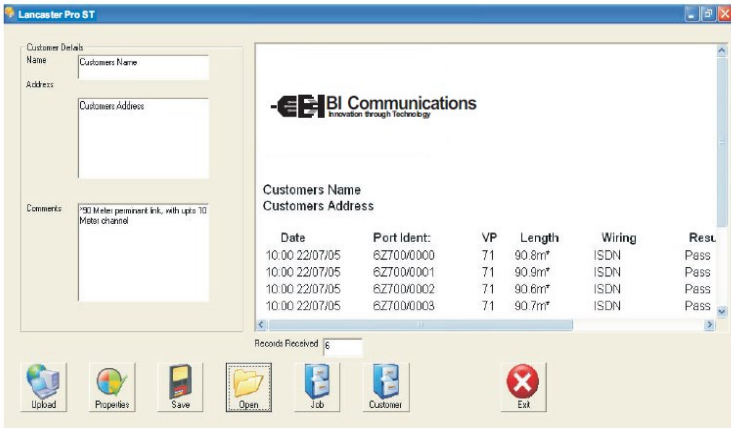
Lancaster Pro ST

Customer Details
Name
Customers Name
Address
Customers Address
Comments
*90 Meter perminent link, with upto 10 Meter channel

BI Communications
Innovation through Technology

Customers Name
Customers Address

| Date | Port Ident: | VP | Length | Wiring | Resu |
|---|---|---|---|---|---|
| 10:00 22/07/05 | 6Z700/0000 | 71 | 90.8m* | ISDN | Pass |
| 10:00 22/07/05 | 6Z700/0001 | 71 | 90.9m* | ISDN | Pass |
| 10:00 22/07/05 | 6Z700/0002 | 71 | 90.6m* | ISDN | Pass |
| 10:00 22/07/05 | 6Z700/0003 | 71 | 90.7m* | ISDN | Pass |

Records Received 6

Upload
Properties
Save
Open
Job
Customer
Exit